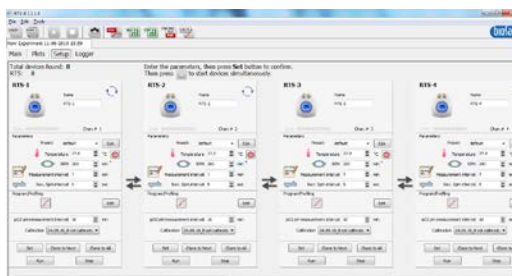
RTS-8 1.1.0
File Edit Tools
New Experiment 11-06-2019 18:59
Main Plots Setup Logger
Total devices found: 8
RTS: 8
Enter the parameters, then press Set button to confirm.
Then press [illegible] to start devices simultaneously.
RTS-1
Name
RTS-1
Chan.# 1
Parameters
Preset default
Temperature 37.0 °C
Measurement interval 1 min
Rev. Spin interval 0 sec
Program Profiling
pO2 set measurement interval 10 sec
Calibration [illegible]
Set Clone to Next Clone to all
Run Stop
RTS-2
Name
RTS-2
Chan.# 2
Parameters
Preset default
Temperature 37.0 °C
Measurement interval 1 min
Rev. Spin interval 0 sec
Program Profiling
pO2 set measurement interval 10 sec
Calibration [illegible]
Set Clone to Next Clone to all
Run Stop
RTS-3
Name
RTS-3
Chan.# 3
Parameters
Preset default
Temperature 37.0 °C
Measurement interval 1 min
Rev. Spin interval 0 sec
Program Profiling
pO2 set measurement interval 10 sec
Calibration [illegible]
Set Clone to Next Clone to all
Run Stop
RTS-4
Name
RTS-4
Chan.# 4
Parameters
Preset default
Temperature 37.0 °C
Measurement interval 1 min
Rev. Spin interval 0 sec
Program Profiling
pO2 set measurement interval 10 sec
Calibration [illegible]
Set Clone to Next Clone to all
Run Stop
biosan